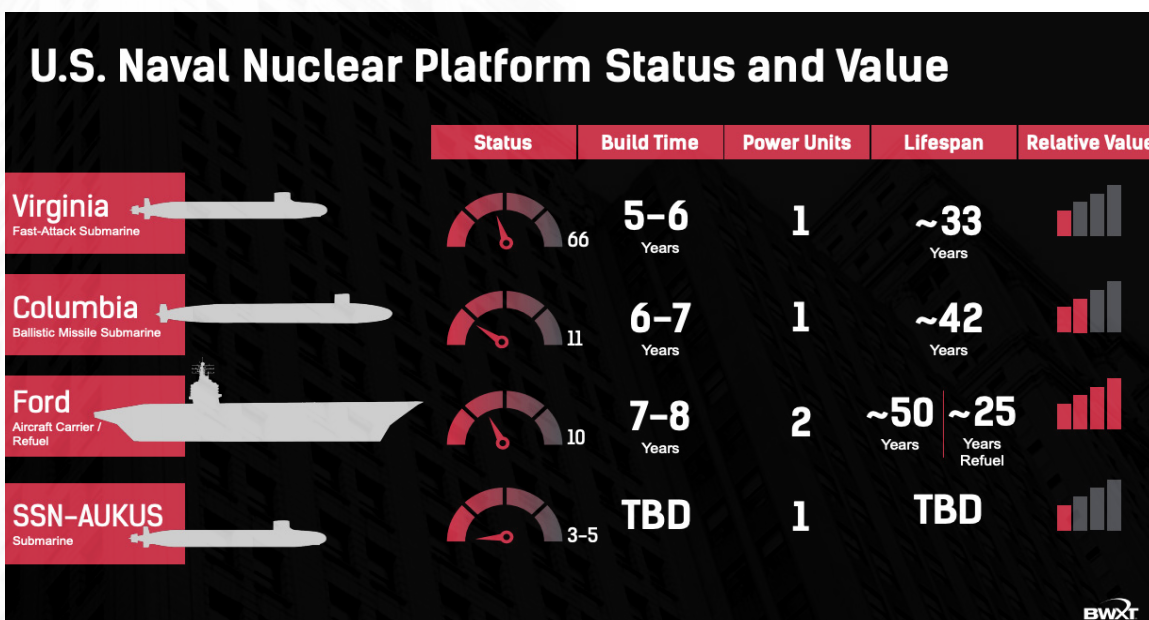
U.S. Naval Nuclear Platform Status and Value

| | Status | Build Time | Power Units | Lifespan | Relative Value |
|---|---|---|---|---|---|
| Virginia Fast-Attack Submarine | 66 | 5–6 Years | 1 | ~33 Years | |
| Columbia Ballistic Missile Submarine | 11 | 6–7 Years | 1 | ~42 Years | |
| Ford Aircraft Carrier / Refuel | 10 | 7–8 Years | 2 | ~50 Years \| ~25 Years Refuel | |
| SSN-AUKUS Submarine | 3–5 | TBD | 1 | TBD | |

BWXT